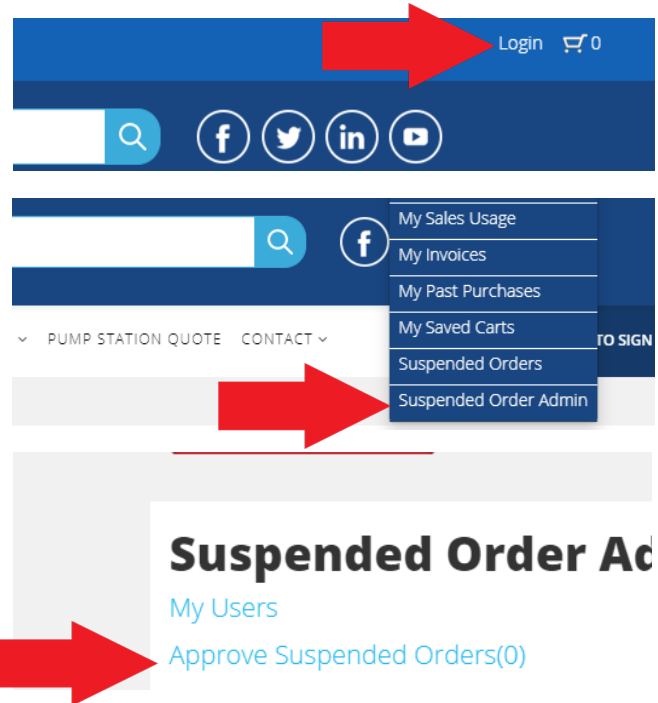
Login 0

My Sales Usage
My Invoices
My Past Purchases
My Saved Carts
Suspended Orders
Suspended Order Admin

PUMP STATION QUOTE CONTACT

TO SIGN

Suspended Order Ad

My Users

Approve Suspended Orders(0)